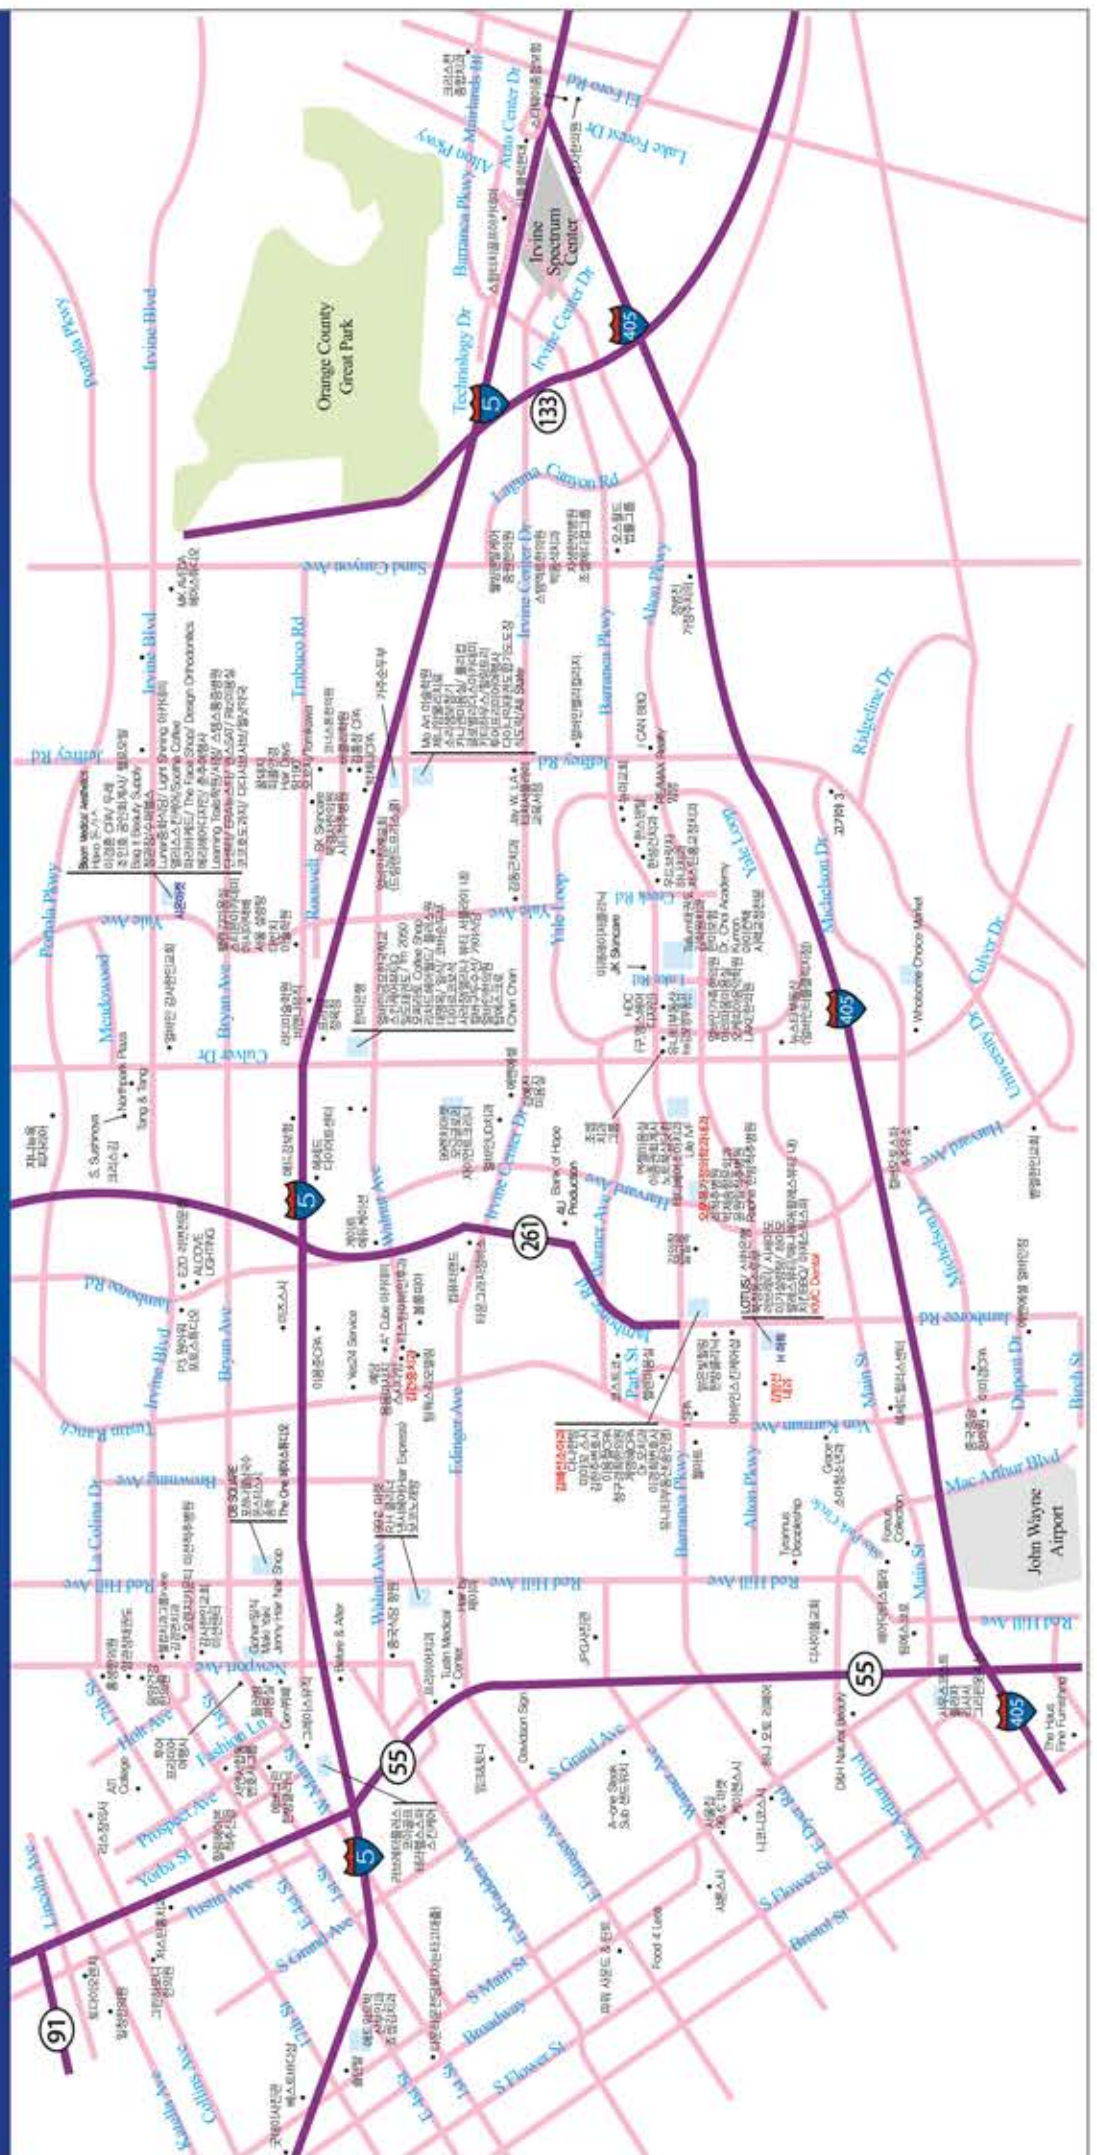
Orange County Great Park

Irvine Spectrum Center

John Wayne Airport

Irvine Blvd
Portola Pkwy
Jeffrey Rd
Technology Dr
Barranca Pkwy
Alton Pkwy
Irvine Center Dr
Laguna Canyon Rd
Sand Canyon Ave
Trabuco Rd
Roosevelt
Yale Ave
Yale Loop
Culver Dr
Bryan Ave
Meadowood
Walnut Ave
Harvard Ave
Jamboree Rd
Main St
Michelson Dr
Ridgeline Dr
University Dr
Dupont Dr
Birch St
Von Karman Ave
Mac Arthur Blvd
Red Hill Ave
Newport Ave
La Colina Dr
Browning Ave
Tustin Ranch
Edinger Ave
Park St
Warner Ave
Lake Forest Dr
El Toro Rd
Muirlands Blvd
Alton Pkwy
Artic Center Dr
Irvine Center Dr
Lincoln Ave
Prospect Ave
Yorba St
Tustin Ave
Holt Ave
Fashion Ln
El Camino
S Grand Ave
S Main St
Broadway
S Flower St
Bristol St
Warner Ave
E Dyer Rd
S Flower St
Collins Ave
Chapman Ave
Tustin Ave

5
5
5
55
55
133
261
405
405
405
91

Hallmark
ATI College
Gonrad
Jimmy Hair Nail Shop
Tustin Medical Center
Babe & Alter
Davidson Sign
JPG
Food 4 Less
A-one Steak Sub 샌드위치
D&H Natural Beauty
The Haus Fine Furnishing
Forever Collection
Tsunami Discipleship
Grace
Wholesome Choice Market
Bank of Hope
4U Production
Yes24 Service
A+ Cube
Northpark Plaza
Tang & Tang
S. Suminova
EZ-D
ALCOVE LIGHTING
P3
Kumon
Dr. Choi Academy
Life NVI
KMC Dental
LOTUS
JK Skincare
I CAN BBQ
RE/MAX Realty
Jay W. L.A
Mo Art
Chan Chan
Starr Medical Aesthetics
Paris Baguette
Lumen
Light Shining
Learning Tree
Design Orthodontics
SK Skincare
Hair Days
Cell Formula
Mr. Pizza
CPA
The One
DS SQUARE
Hair Express
Gochang